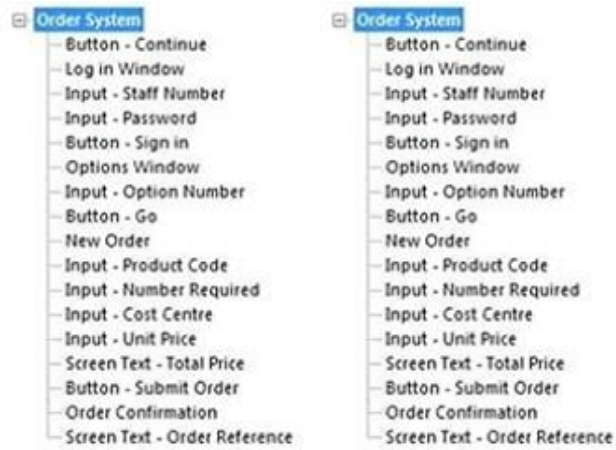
Order System
Button - Continue
Log in Window
Input - Staff Number
Input - Password
Button - Sign in
Options Window
Input - Option Number
Button - Go
New Order
Input - Product Code
Input - Number Required
Input - Cost Centre
Input - Unit Price
Screen Text - Total Price
Button - Submit Order
Order Confirmation
Screen Text - Order Reference

Order System
Button - Continue
Log in Window
Input - Staff Number
Input - Password
Button - Sign in
Options Window
Input - Option Number
Button - Go
New Order
Input - Product Code
Input - Number Required
Input - Cost Centre
Input - Unit Price
Screen Text - Total Price
Button - Submit Order
Order Confirmation
Screen Text - Order Reference